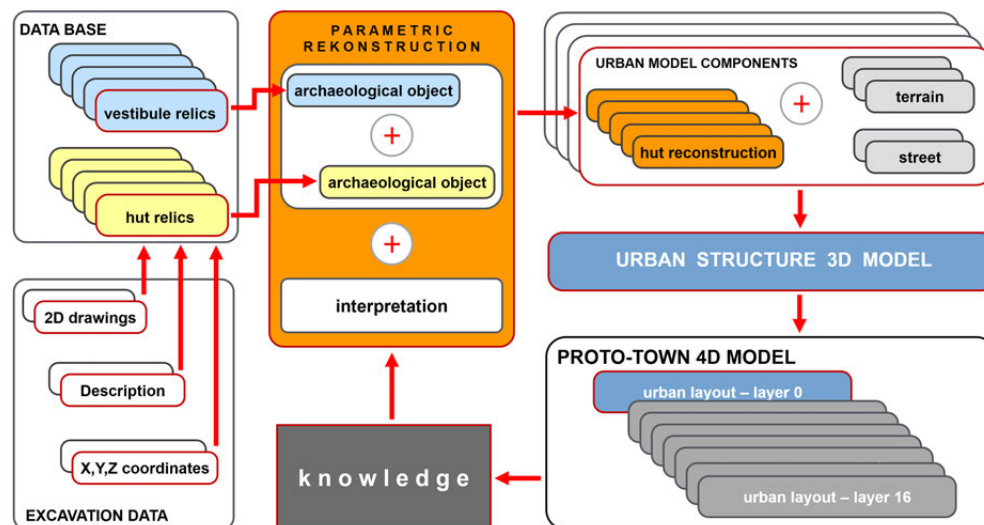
DATA BASE

vestibule relics

hut relics

PARAMETRIC REKONSTRUCTION

archaeological object

+

archaeological object

+

interpretation

URBAN MODEL COMPONENTS

hut reconstruction

+

terrain

street

URBAN STRUCTURE 3D MODEL

2D drawings

Description

X,Y,Z coordinates

EXCAVATION DATA

knowledge

PROTO-TOWN 4D MODEL

urban layout – layer 0

urban layout – layer 16